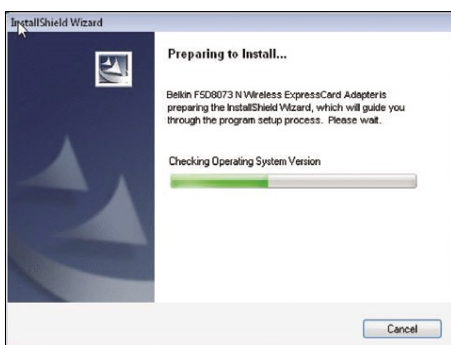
InstallShield Wizard

Preparing to Install...

Belkin F5D8073 N Wireless ExpressCard Adapteris preparing the InstallShield Wizard, which will guide you through the program setup process. Please wait.

Checking Operating System Version

Cancel